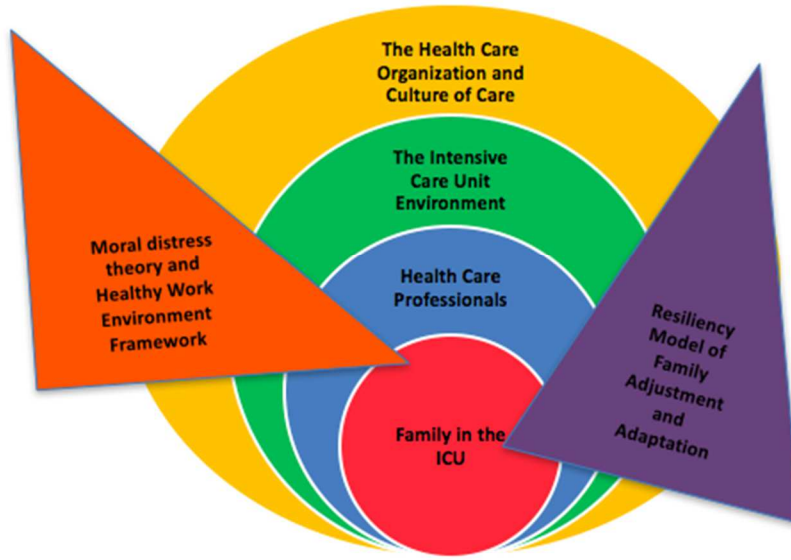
The Health Care Organization and Culture of Care

The Intensive Care Unit Environment

Health Care Professionals

Family in the ICU

Moral distress theory and Healthy Work Environment Framework

Resiliency Model of Family Adjustment and Adaptation